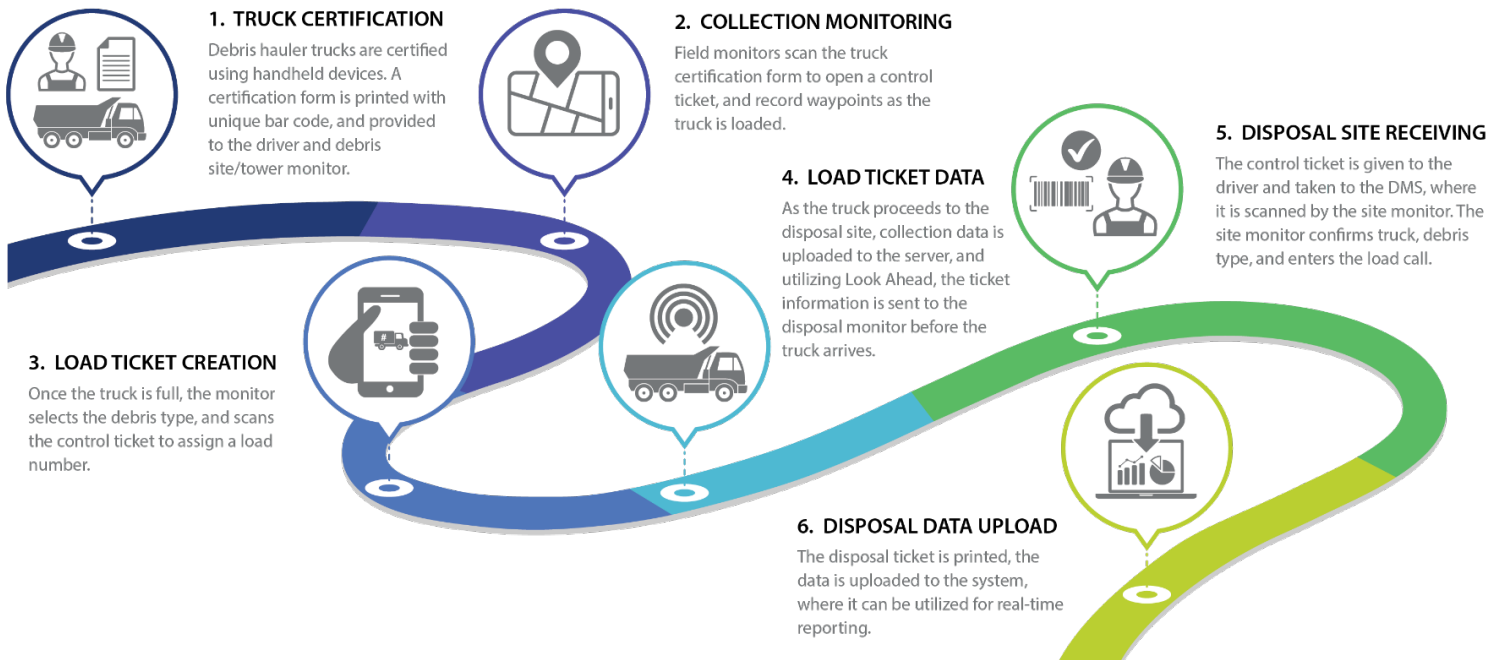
1. TRUCK CERTIFICATION
Debris hauler trucks are certified using handheld devices. A certification form is printed with unique bar code, and provided to the driver and debris site/tower monitor.

2. COLLECTION MONITORING
Field monitors scan the truck certification form to open a control ticket, and record waypoints as the truck is loaded.

3. LOAD TICKET CREATION
Once the truck is full, the monitor selects the debris type, and scans the control ticket to assign a load number.

4. LOAD TICKET DATA
As the truck proceeds to the disposal site, collection data is uploaded to the server, and utilizing Look Ahead, the ticket information is sent to the disposal monitor before the truck arrives.

5. DISPOSAL SITE RECEIVING
The control ticket is given to the driver and taken to the DMS, where it is scanned by the site monitor. The site monitor confirms truck, debris type, and enters the load call.

6. DISPOSAL DATA UPLOAD
The disposal ticket is printed, the data is uploaded to the system, where it can be utilized for real-time reporting.